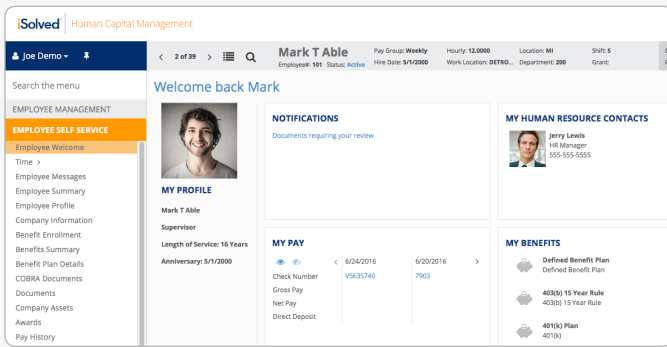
iSolved | Human Capital Management

Joe Demo ▾

< 2 of 39 > Q

Mark T Able
Employee#: 101 Status: Active

Pay Group: Weekly
Hire Date: 5/1/2000

Hourly: 12.0000
Work Location: DETRO...

Location: MI
Department: 200

Shift: 5
Grant:

Search the menu

EMPLOYEE MANAGEMENT

EMPLOYEE SELF SERVICE

Employee Welcome
Time >
Employee Messages
Employee Summary
Employee Profile
Company Information
Benefit Enrollment
Benefits Summary
Benefit Plan Details
COBRA Documents
Documents
Company Assets
Awards
Pay History

Welcome back Mark

MY PROFILE

Mark T Able

Supervisor

Length of Service: 16 Years

Anniversary: 5/1/2000

NOTIFICATIONS

Documents requiring your review

MY HUMAN RESOURCE CONTACTS

Jerry Lewis
HR Manager
555-555-5555

MY PAY

| | 6/24/2016 | 6/20/2016 |
|---|---|---|
| Check Number | V5635740 | 7903 |
| Gross Pay | | |
| Net Pay | | |
| Direct Deposit | | |

MY BENEFITS

Defined Benefit Plan
Defined Benefit Plan

403(b) 15 Year Rule
403(b) 15 Year Rule

401(k) Plan
401(k)